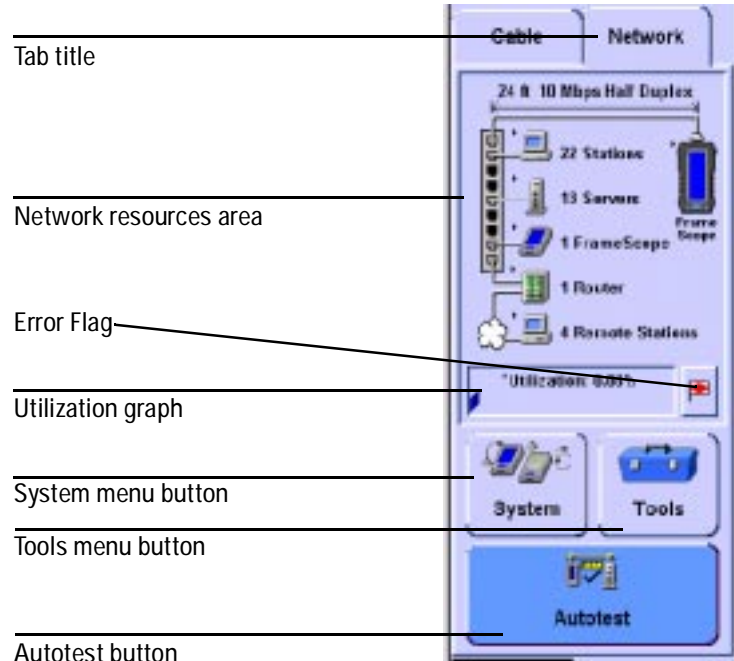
Tab title

Network resources area

Error Flag

Utilization graph

System menu button

Tools menu button

Autotest button

Cable

Network

24 ft 10 Mbps Half Duplex

22 Stations

13 Servers

1 FrameScope

Frame Scope

1 Router

4 Remote Stations

*Utilization: 0.00%

System

Tools

Autotest